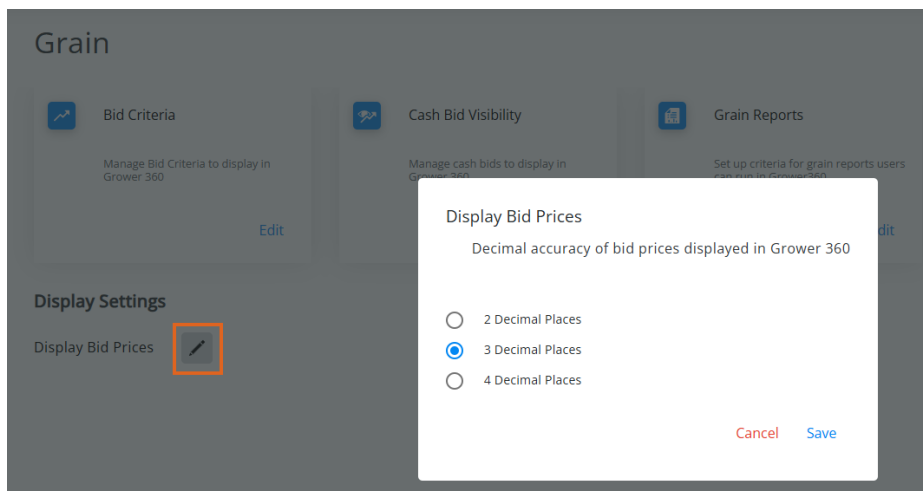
Grain

Bid Criteria

Manage Bid Criteria to display in Grower 360

Edit

Cash Bid Visibility

Manage cash bids to display in Grower 360

Grain Reports

Set up criteria for grain reports users can run in Grower360

Edit

Display Settings

Display Bid Prices

Display Bid Prices

Decimal accuracy of bid prices displayed in Grower 360

2 Decimal Places

3 Decimal Places

4 Decimal Places

Cancel

Save